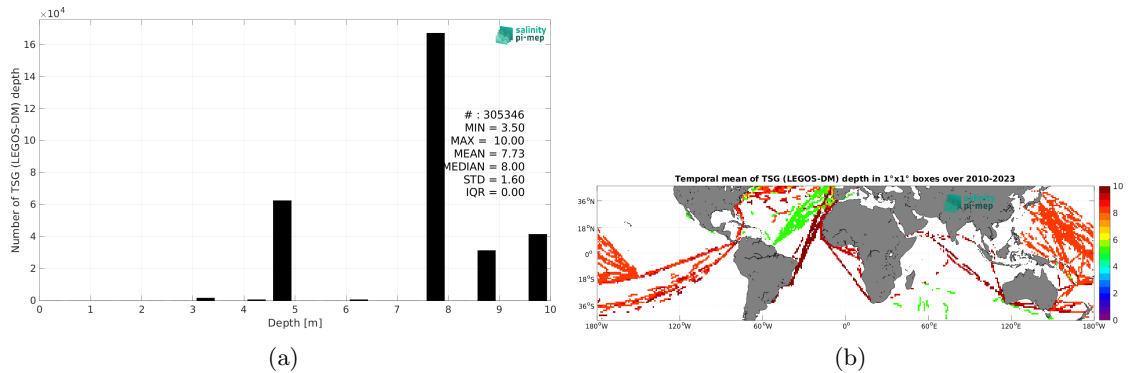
$\times10^4$

salinity pi-mep

# : 305346
MIN = 3.50
MAX = 10.00
MEAN = 7.73
MEDIAN = 8.00
STD = 1.60
IQR = 0.00

Number of TSG (LEGOS-DM) depth

16
14
12
10
8
6
4
2
0

0 1 2 3 4 5 6 7 8 9 10

Depth [m]

(a)

Temporal mean of TSG (LEGOS-DM) depth in 1°x1° boxes over 2010-2023

36°N
18°N
0°
18°S
36°S

180°W 120°W 60°W 0° 60°E 120°E 180°W

10
8
6
4
2
0

(b)